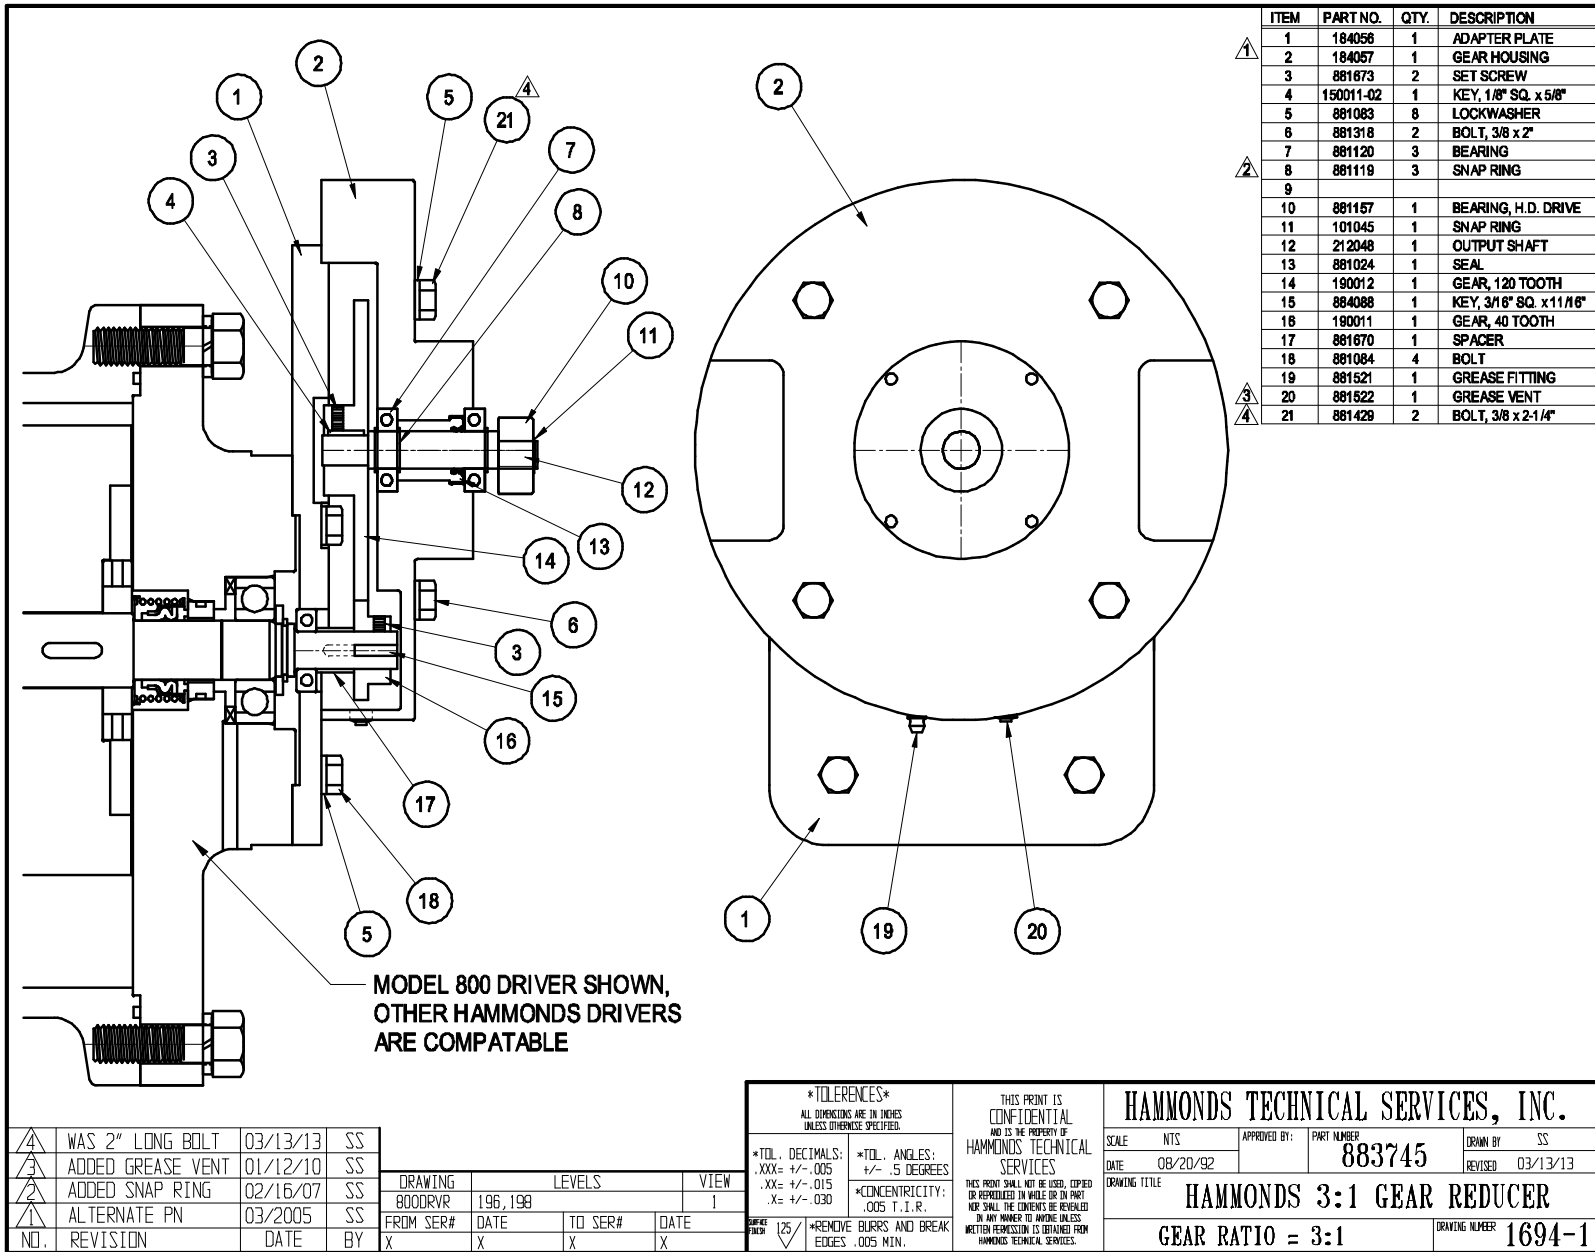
| ITEM | PART NO. | QTY. | DESCRIPTION |
|---|---|---|---|
| 1 | 184056 | 1 | ADAPTER PLATE |
| 2 | 184057 | 1 | GEAR HOUSING |
| 3 | 881673 | 2 | SET SCREW |
| 4 | 150011-02 | 1 | KEY, 1/8" SQ. x 5/8" |
| 5 | 881083 | 8 | LOCKWASHER |
| 6 | 881318 | 2 | BOLT, 3/8 x 2" |
| 7 | 881120 | 3 | BEARING |
| 8 | 881119 | 3 | SNAP RING |
| 9 | | | |
| 10 | 881157 | 1 | BEARING, H.D. DRIVE |
| 11 | 101045 | 1 | SNAP RING |
| 12 | 212048 | 1 | OUTPUT SHAFT |
| 13 | 881024 | 1 | SEAL |
| 14 | 190012 | 1 | GEAR, 120 TOOTH |
| 15 | 884088 | 1 | KEY, 3/16" SQ. x 11/16" |
| 16 | 190011 | 1 | GEAR, 40 TOOTH |
| 17 | 881670 | 1 | SPACER |
| 18 | 881084 | 4 | BOLT |
| 19 | 881521 | 1 | GREASE FITTING |
| 20 | 881522 | 1 | GREASE VENT |
| 21 | 881429 | 2 | BOLT, 3/8 x 2-1/4" |

1 2 3 4 5 21 4 7 8 10 11 12 13 14 6 3 15 16 17 18 5

MODEL 800 DRIVER SHOWN, OTHER HAMMONDS DRIVERS ARE COMPATABLE

2 1 19 20

| NO. | REVISION | DATE | BY |
|---|---|---|---|
| 4 | WAS 2" LONG BOLT | 03/13/13 | SS |
| 3 | ADDED GREASE VENT | 01/12/10 | SS |
| 2 | ADDED SNAP RING | 02/16/07 | SS |
| 1 | ALTERNATE PN | 03/2005 | SS |

| DRAWING | LEVELS | | | VIEW |
|---|---|---|---|---|
| 800DRVR | 196,198 | | | 1 |
| FROM SER# | DATE | TO SER# | DATE | |
| X | X | X | X | |

*TOLERENCES*
ALL DIMENSIONS ARE IN INCHES UNLESS OTHERWISE SPECIFIED.
*TOL. DECIMALS: .XXX= +/-.005 .XX= +/-.015 .X= +/-.030
*TOL. ANGLES: +/- .5 DEGREES
*CONCENTRICITY: .005 T.I.R.
SURFACE FINISH 125
*REMOVE BURRS AND BREAK EDGES .005 MIN.

THIS PRINT IS CONFIDENTIAL AND IS THE PROPERTY OF HAMMONDS TECHNICAL SERVICES
THIS PRINT SHALL NOT BE USED, COPIED OR REPRODUCED IN WHOLE OR IN PART NOR SHALL THE CONTENTS BE REVEALED IN ANY MANNER TO ANYONE UNLESS WRITTEN PERMISSION IS OBTAINED FROM HAMMONDS TECHNICAL SERVICES.

HAMMONDS TECHNICAL SERVICES, INC.
SCALE NTS
APPROVED BY:
PART NUMBER 883745
DRAWN BY SS
DATE 08/20/92
REVISED 03/13/13
DRAWING TITLE HAMMONDS 3:1 GEAR REDUCER
GEAR RATIO = 3:1
DRAWING NUMBER 1694-1